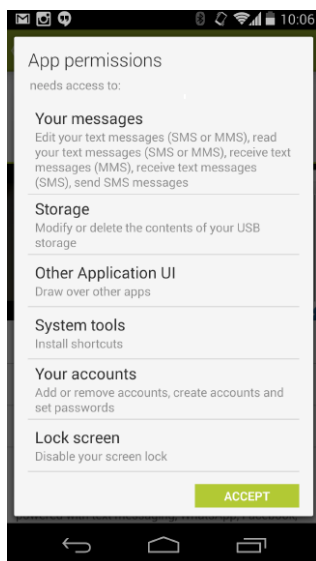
10:06

App permissions
needs access to:

Your messages
Edit your text messages (SMS or MMS), read your text messages (SMS or MMS), receive text messages (MMS), receive text messages (SMS), send SMS messages

Storage
Modify or delete the contents of your USB storage

Other Application UI
Draw over other apps

System tools
Install shortcuts

Your accounts
Add or remove accounts, create accounts and set passwords

Lock screen
Disable your screen lock

ACCEPT

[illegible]